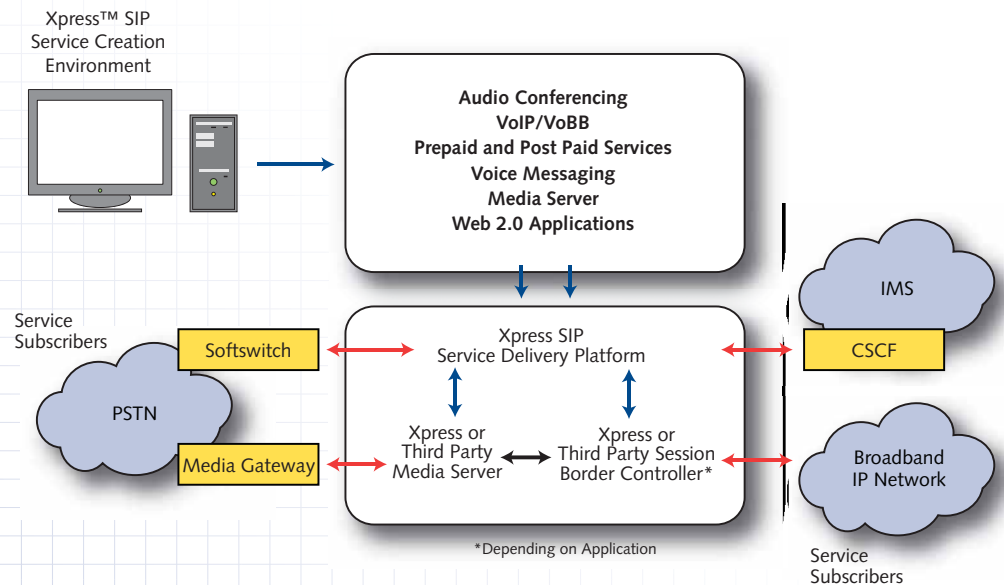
Xpress™ SIP Service Creation Environment

Audio Conferencing
VoIP/VoBB
Prepaid and Post Paid Services
Voice Messaging
Media Server
Web 2.0 Applications

IMS

Service Subscribers

Softswitch

Xpress SIP Service Delivery Platform

CSCF

PSTN

Xpress or Third Party Media Server

Xpress or Third Party Session Border Controller*

Media Gateway

Broadband IP Network

*Depending on Application

Service Subscribers